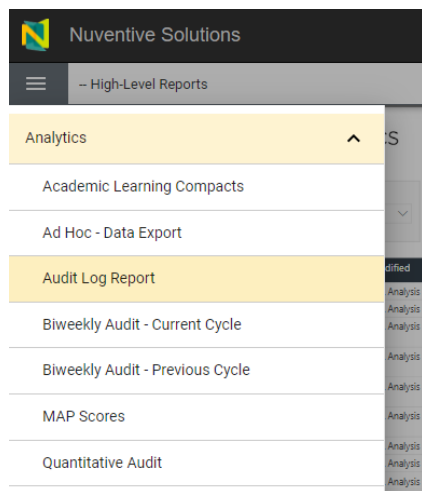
Nuventive Solutions

-- High-Level Reports

Analytics

Academic Learning Compacts

Ad Hoc - Data Export

Audit Log Report

Biweekly Audit - Current Cycle

Biweekly Audit - Previous Cycle

MAP Scores

Quantitative Audit

cs

dified

Analysis
Analysis
Analysis
Analysis
Analysis
Analysis
Analysis
Analysis
Analysis
Analysis